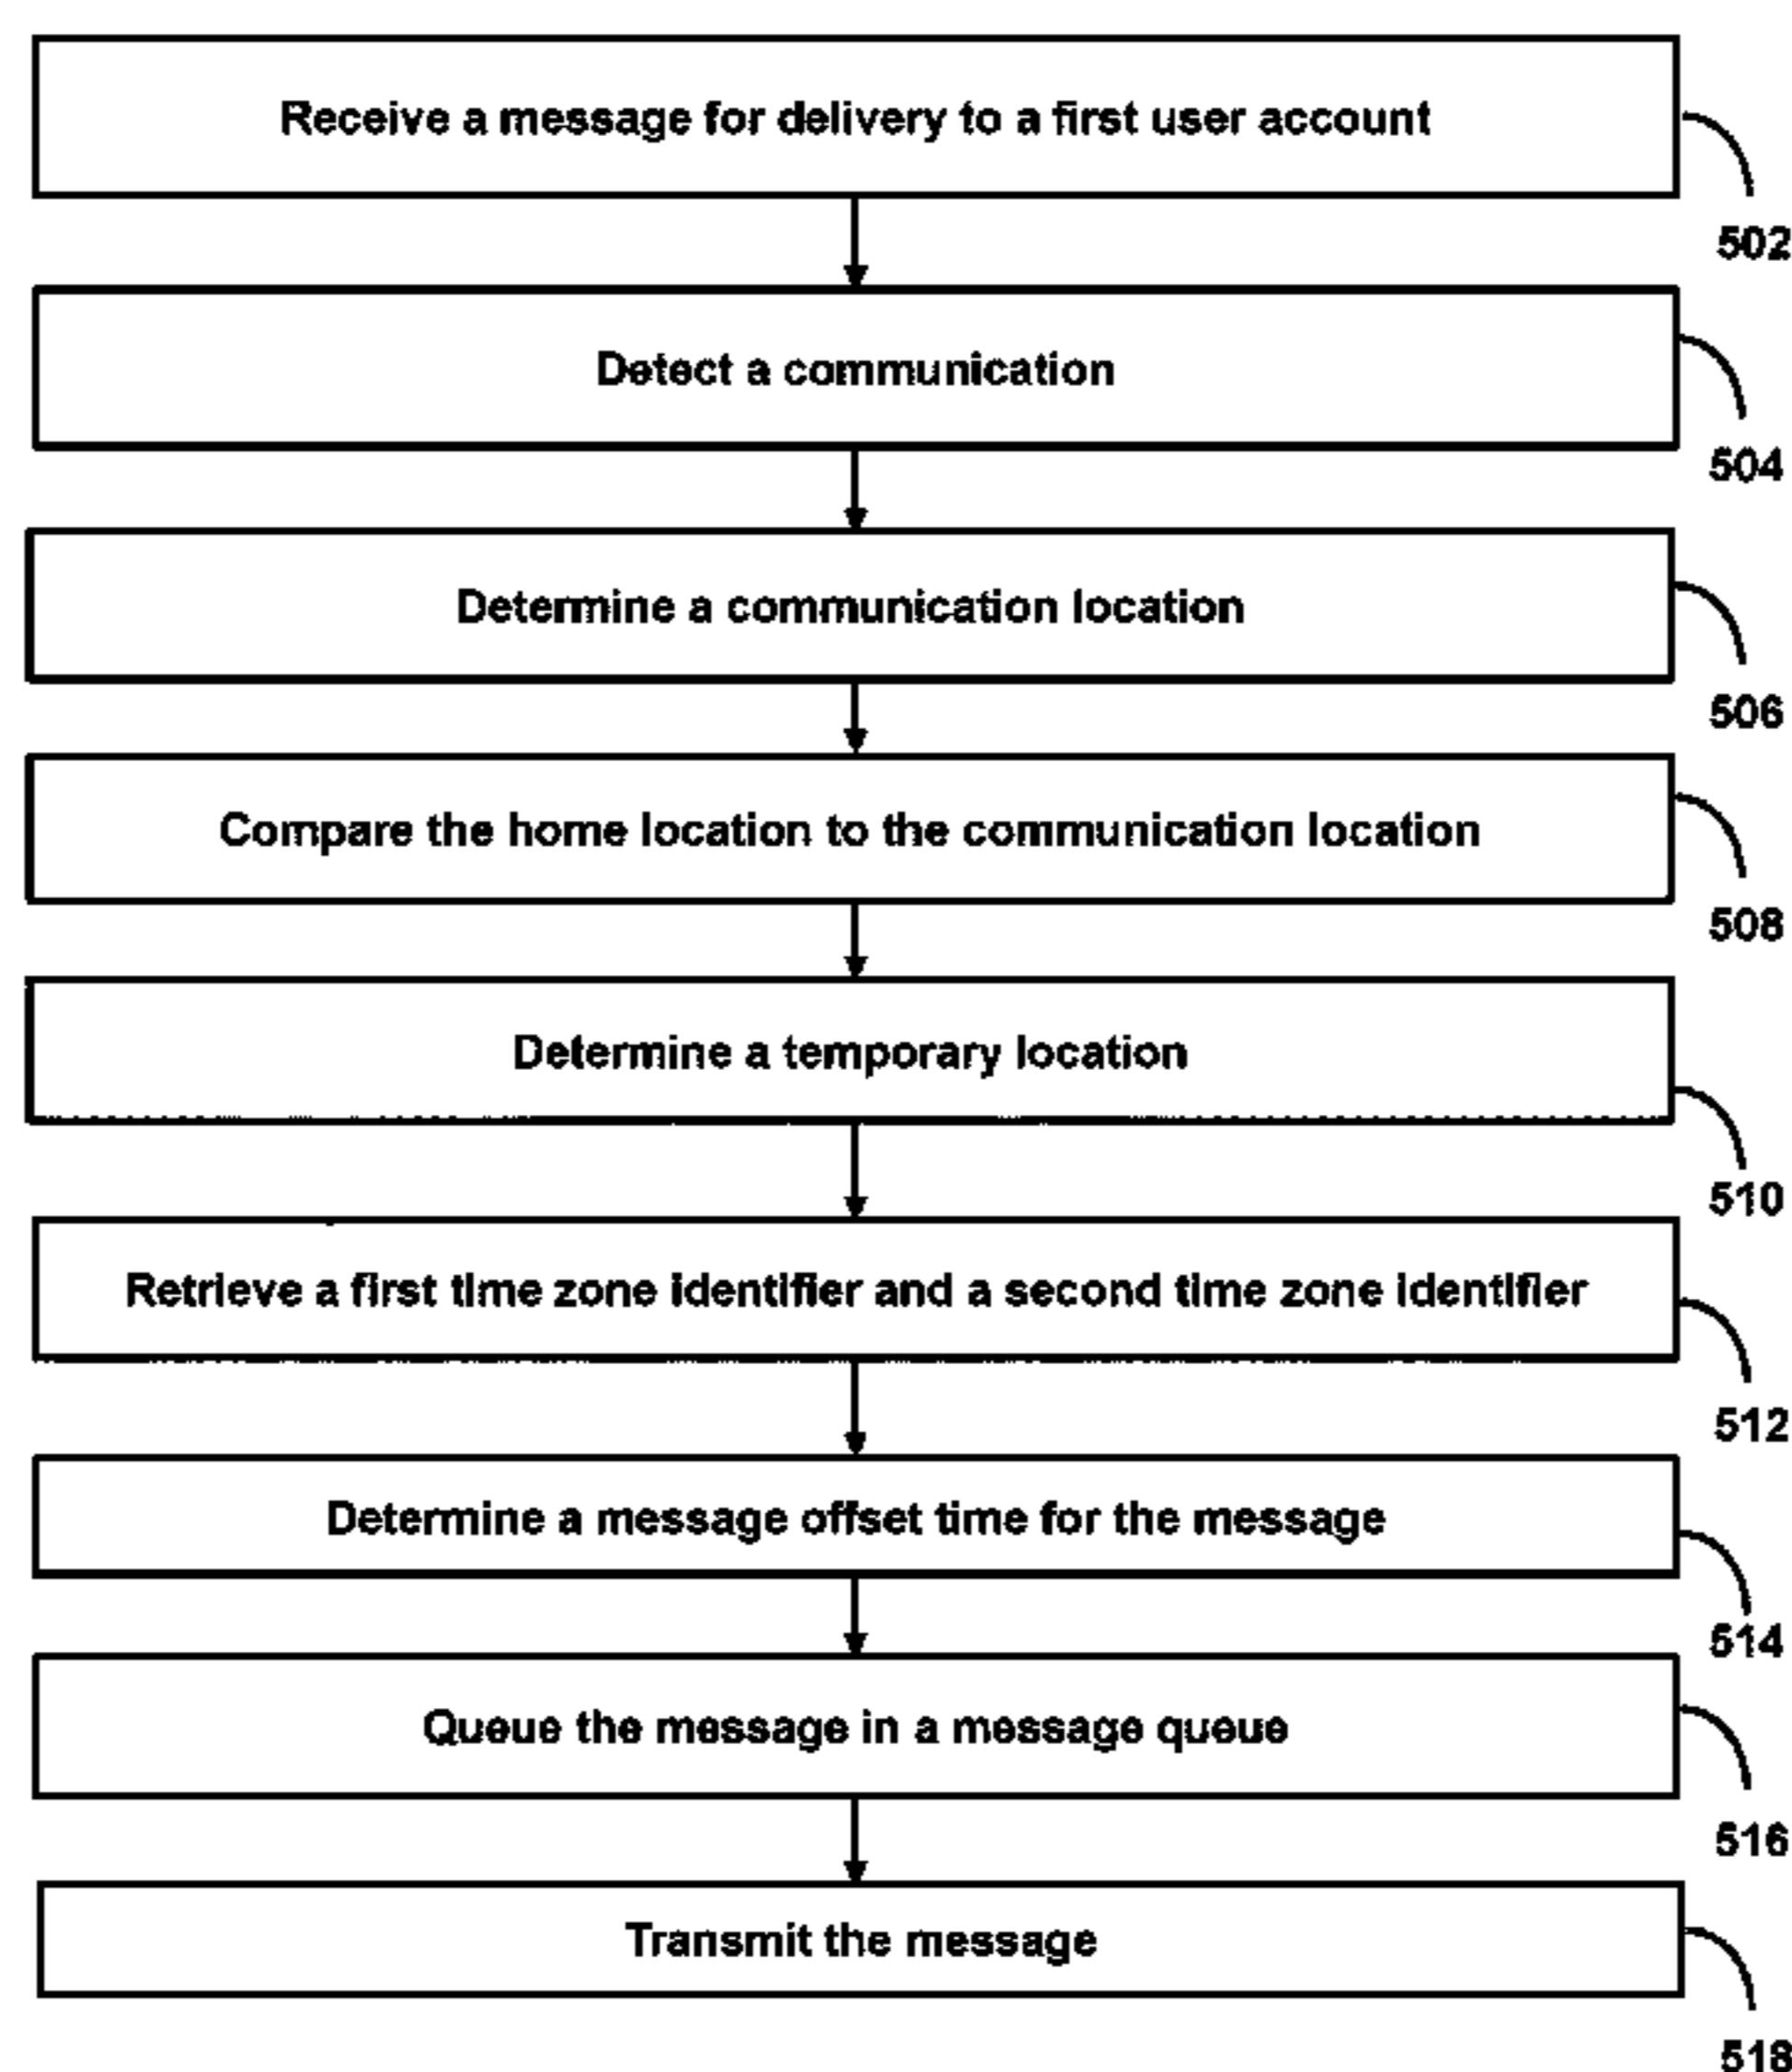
Receive a message for delivery to a first user account

502

Detect a communication

504

Determine a communication location

506

Compare the home location to the communication location

508

Determine a temporary location

510

Retrieve a first time zone identifier and a second time zone identifier

512

Determine a message offset time for the message

514

Queue the message in a message queue

516

Transmit the message

518